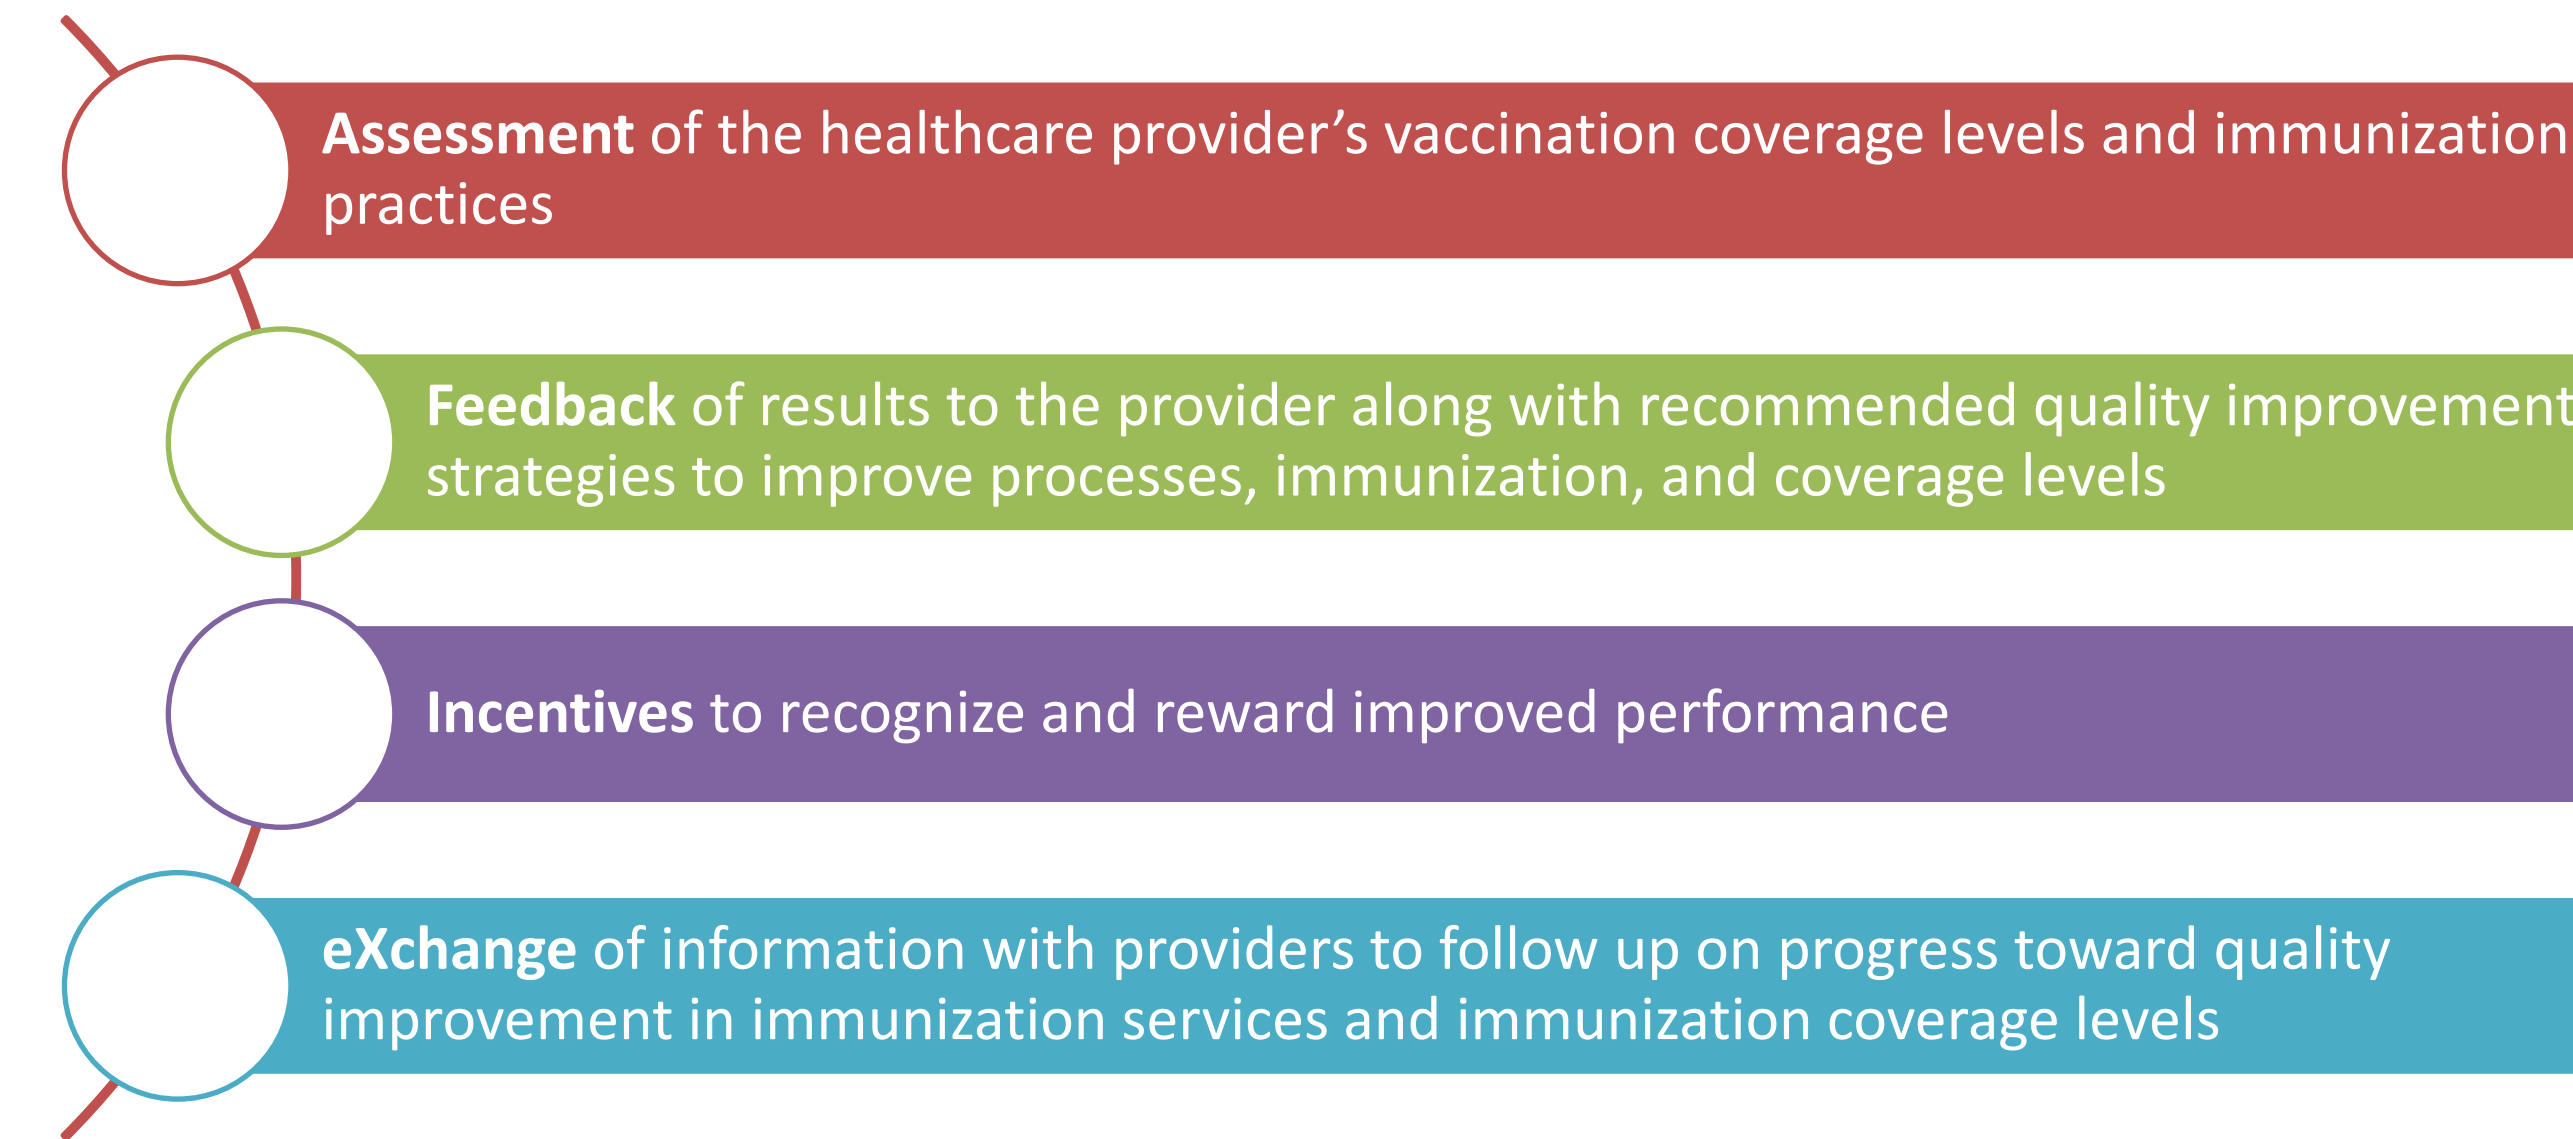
Assessment of the healthcare provider’s vaccination coverage levels and immunization practices

Feedback of results to the provider along with recommended quality improvement strategies to improve processes, immunization, and coverage levels

Incentives to recognize and reward improved performance

eXchange of information with providers to follow up on progress toward quality improvement in immunization services and immunization coverage levels